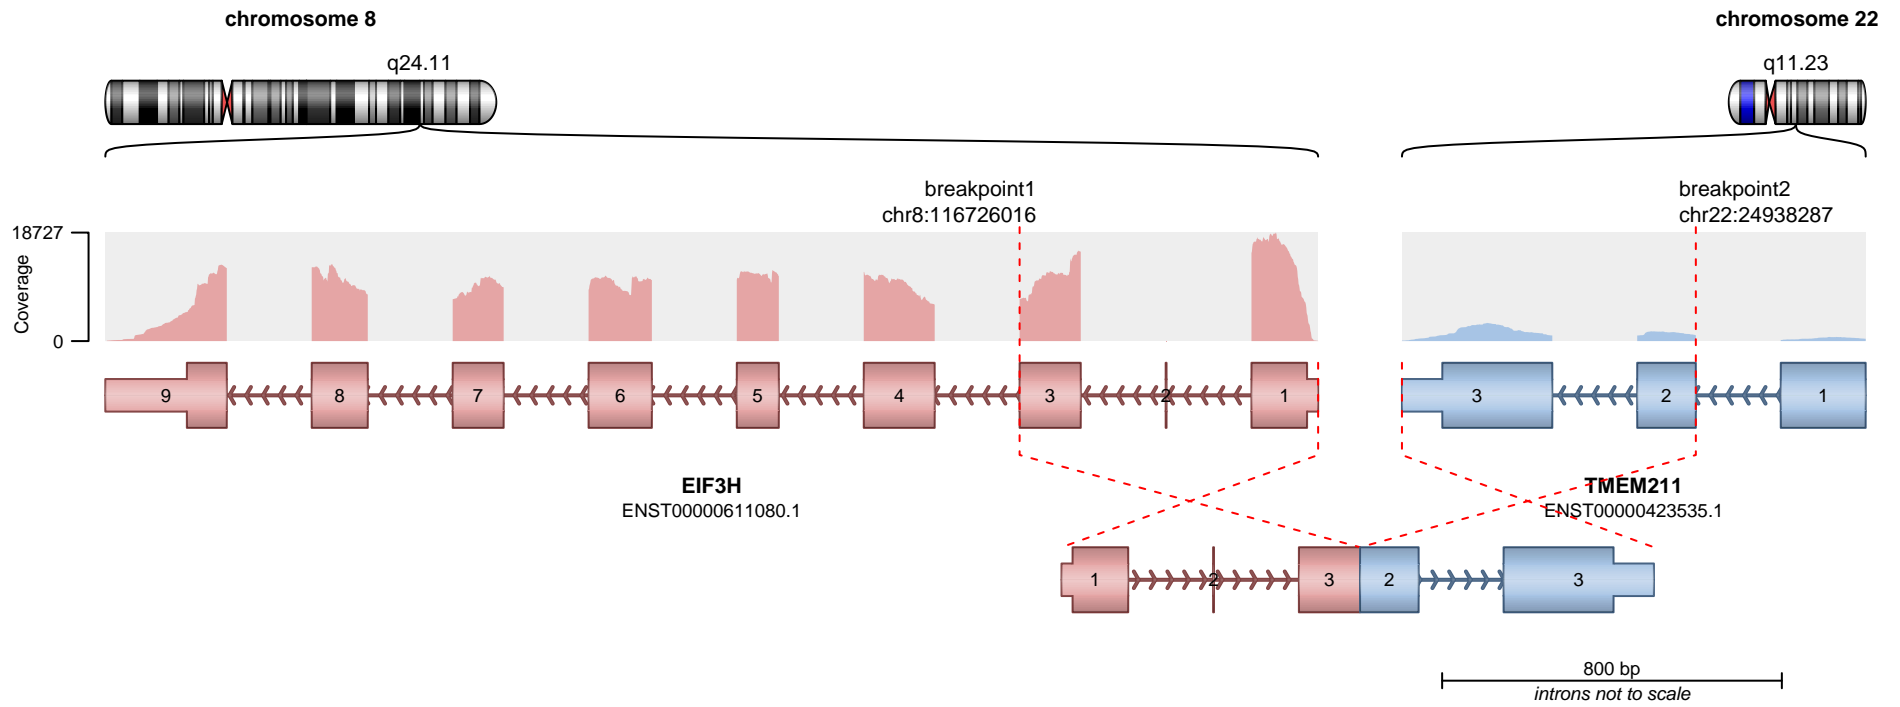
chromosome 8

chromosome 22

q24.11

q11.23

breakpoint1
chr8:116726016

breakpoint2
chr22:24938287

18727

Coverage

0

9 8 7 6 5 4 3 2 1

3 2 1

EIF3H
ENST00000611080.1

TMEM211
ENST00000423535.1

1 2 3 2 3

800 bp
introns not to scale